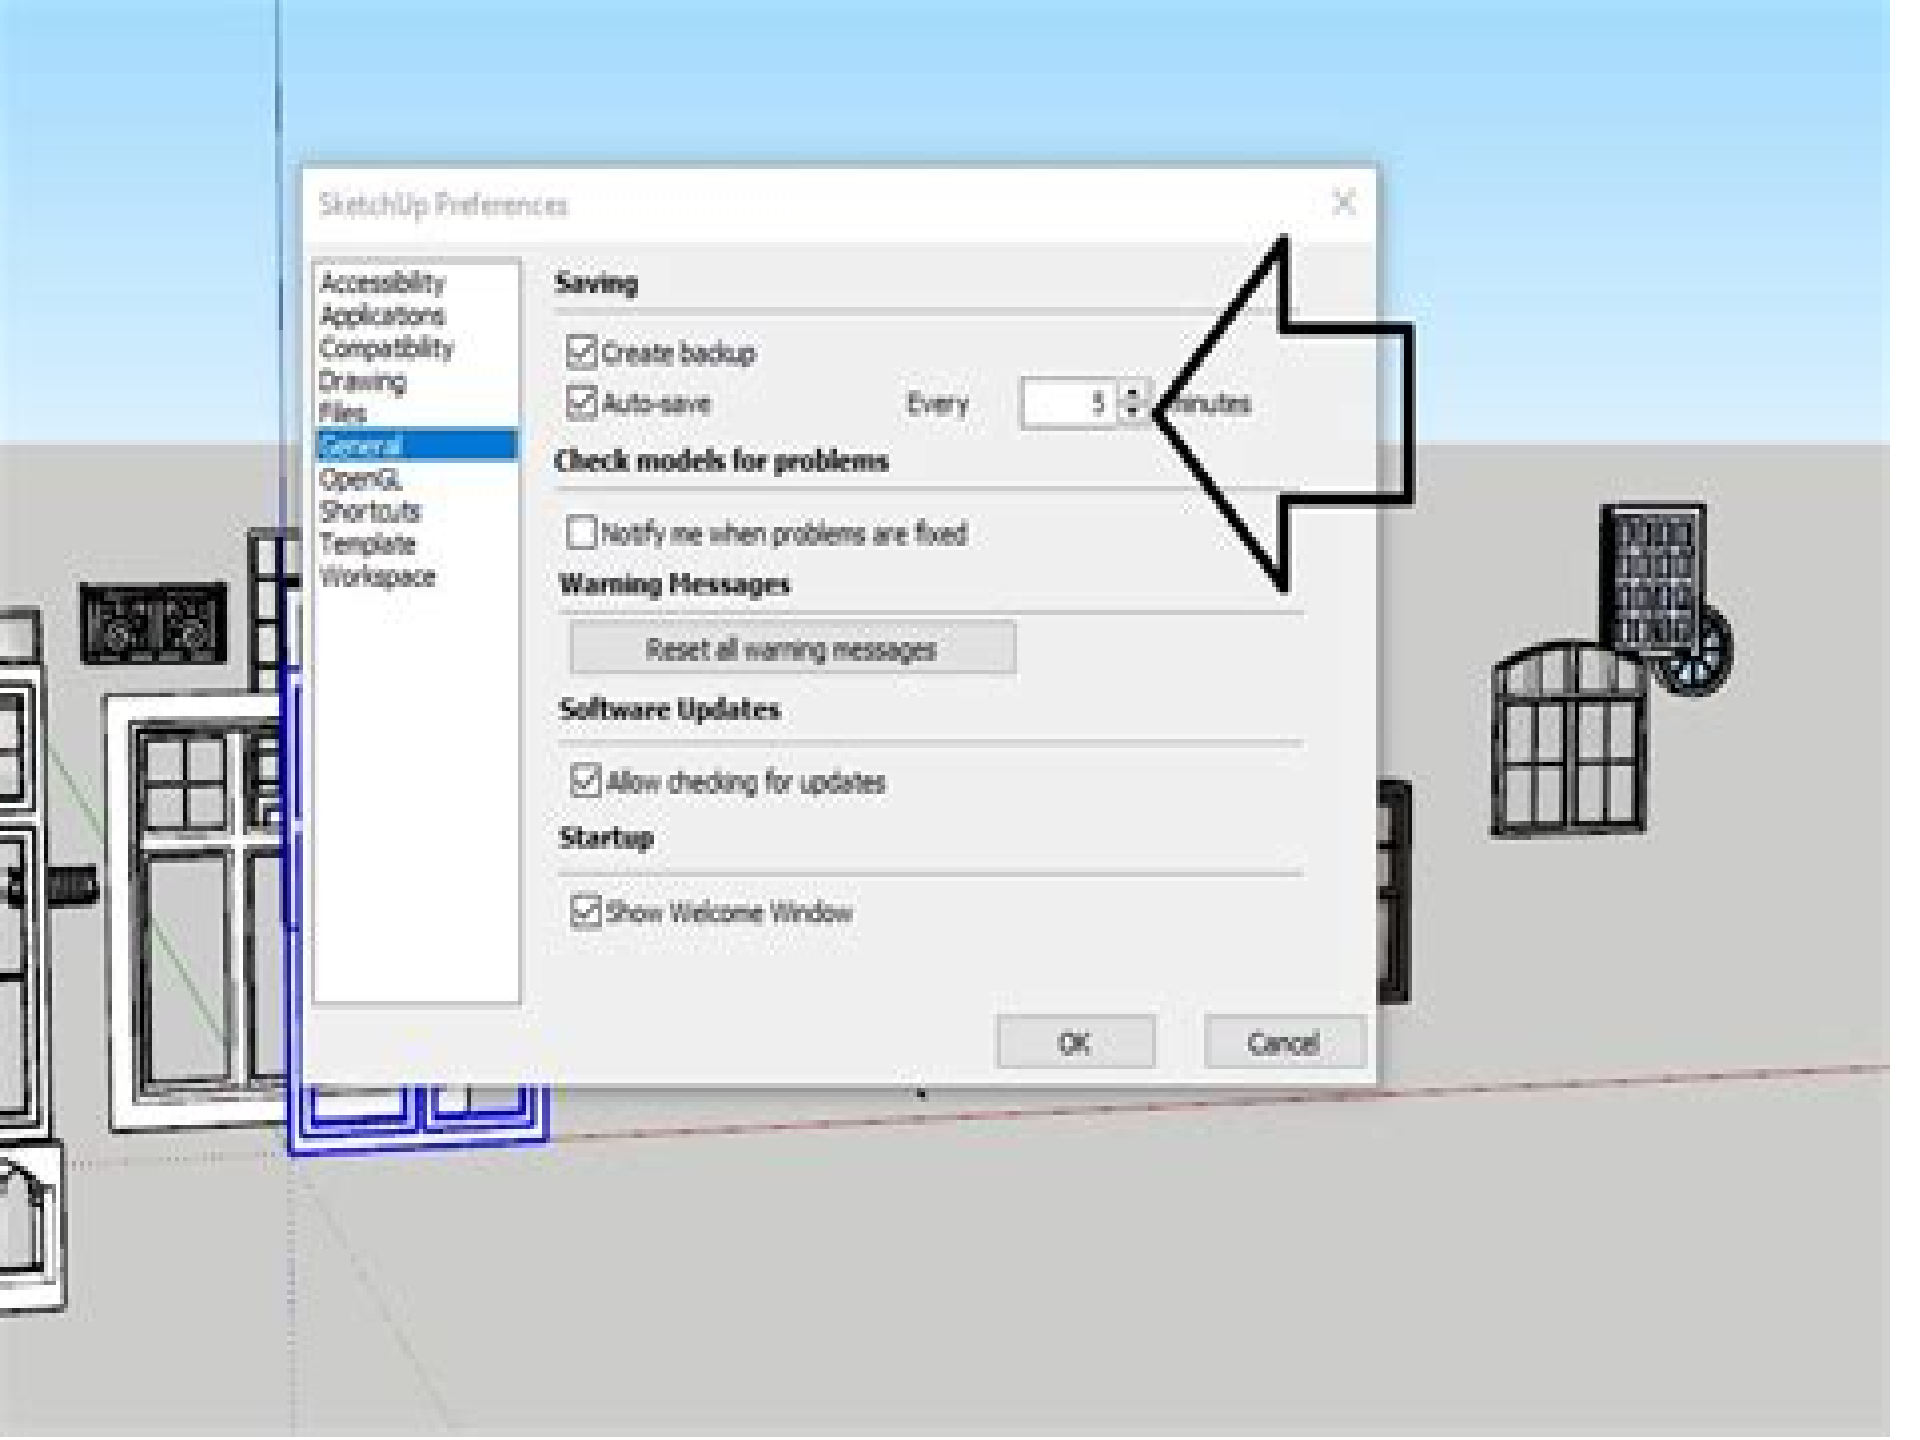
SketchUp Preferences

Accessibility
Applications
Compatibility
Drawing
Files
General
OpenGL
Shortcuts
Template
Workspace

Saving

Create backup

Auto-save Every 5 minutes

Check models for problems

Notify me when problems are fixed

Warning Messages

Reset all warning messages

Software Updates

Allow checking for updates

Startup

Show Welcome Window

OK Cancel